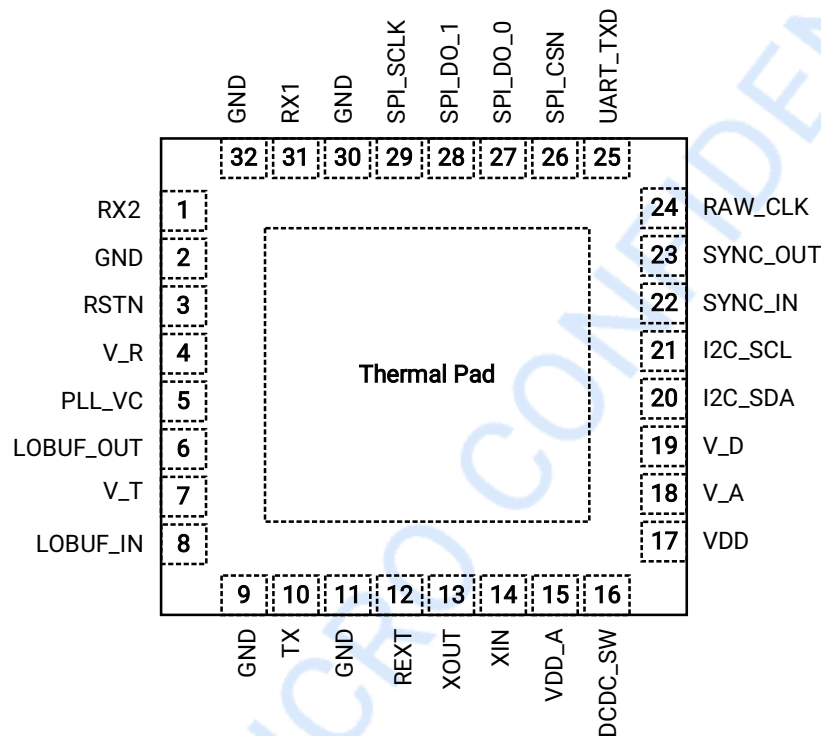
GND RX1 GND SPI_SCLK SPI_DO_1 SPI_DO_0 SPI_CSN UART_TXD

32 31 30 29 28 27 26 25

RX2 1
GND 2
RSTN 3
V_R 4
PLL_VC 5
LOBUF_OUT 6
V_T 7
LOBUF_IN 8

Thermal Pad

24 RAW_CLK
23 SYNC_OUT
22 SYNC_IN
21 I2C_SCL
20 I2C_SDA
19 V_D
18 V_A
17 VDD

9 10 11 12 13 14 15 16

GND TX GND REXT XOUT XIN VDD_A DCDC_SW

ACRO CONFIDEN